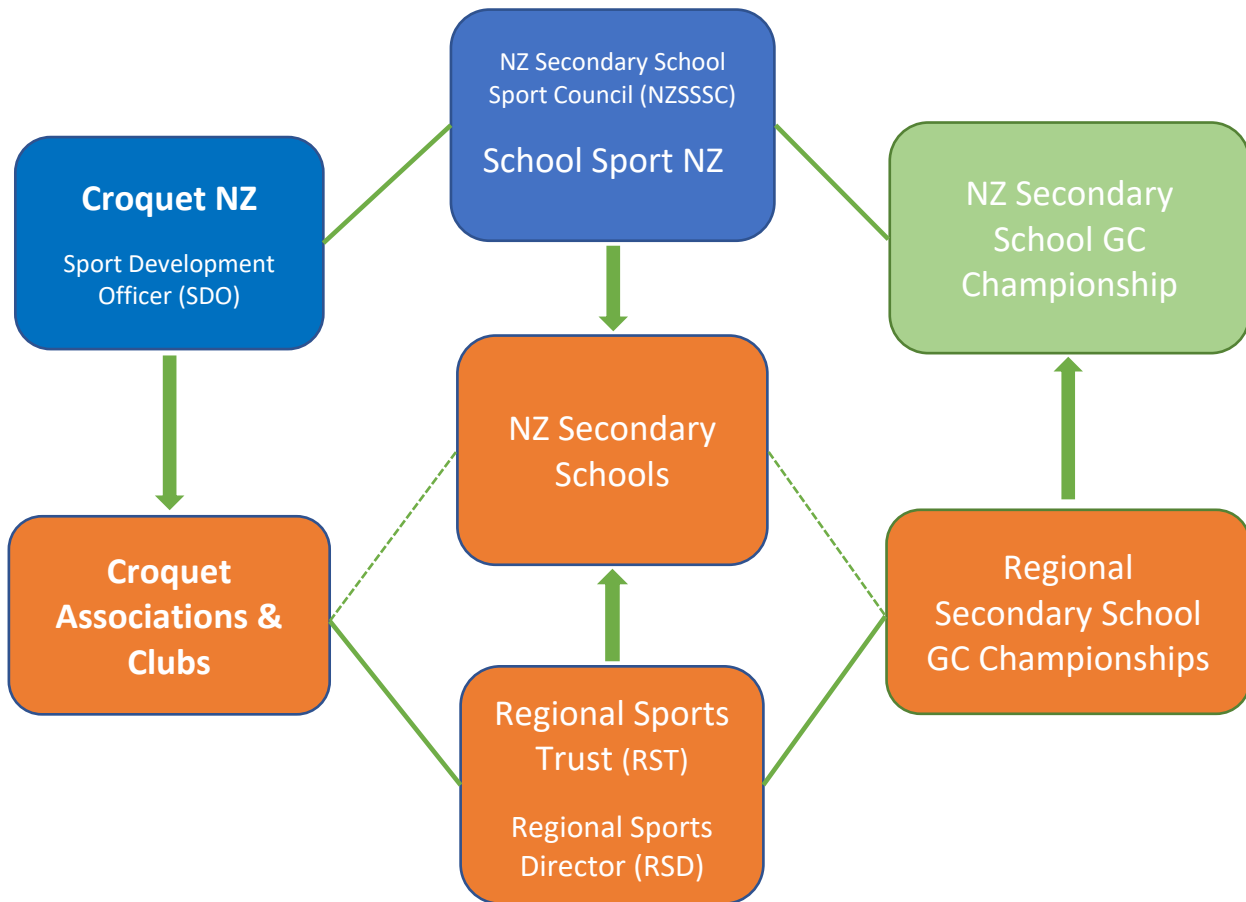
NZ Secondary School Sport Council (NZSSSC)

School Sport NZ

Croquet NZ

Sport Development Officer (SDO)

NZ Secondary School GC Championship

NZ Secondary Schools

Croquet Associations & Clubs

Regional Secondary School GC Championships

Regional Sports Trust (RST)

Regional Sports Director (RSD)